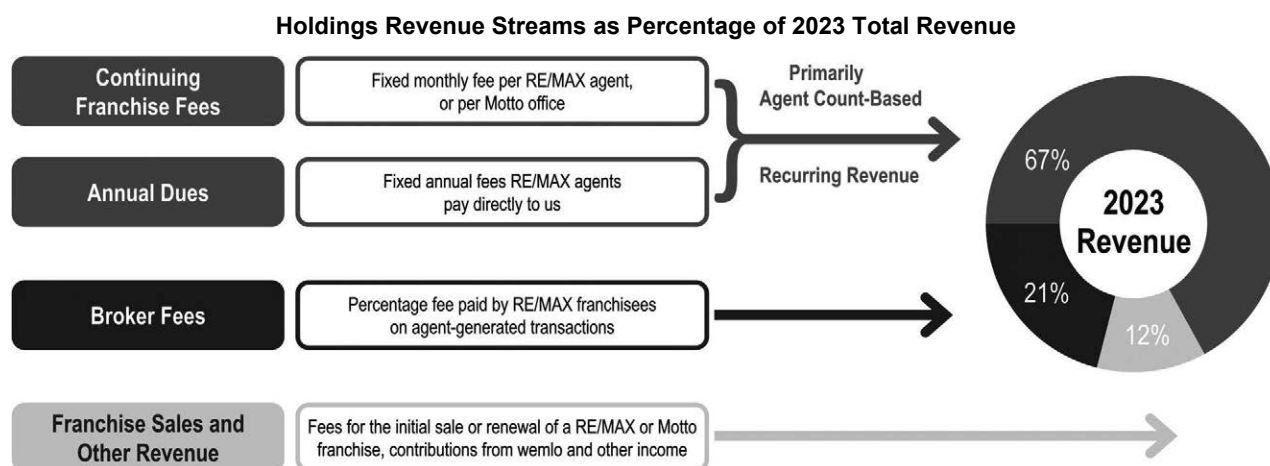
Holdings Revenue Streams as Percentage of 2023 Total Revenue

Continuing Franchise Fees

Fixed monthly fee per RE/MAX agent, or per Motto office

Primarily Agent Count-Based

Recurring Revenue

Annual Dues

Fixed annual fees RE/MAX agents pay directly to us

Broker Fees

Percentage fee paid by RE/MAX franchisees on agent-generated transactions

Franchise Sales and Other Revenue

Fees for the initial sale or renewal of a RE/MAX or Motto franchise, contributions from wemlo and other income

67%

2023 Revenue

21%

12%